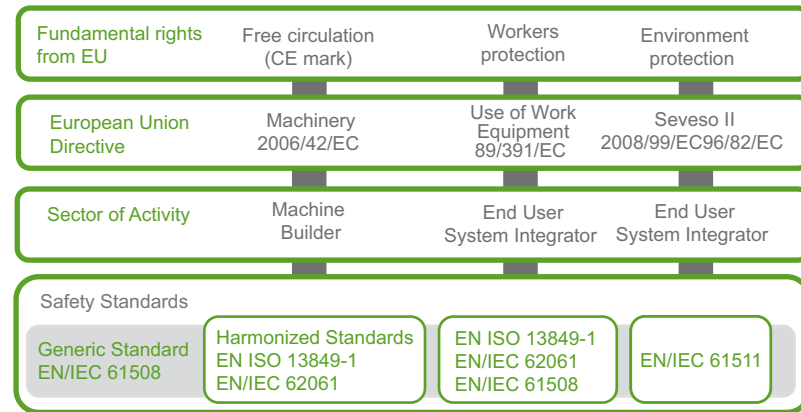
Fundamental rights from EU

Free circulation (CE mark)

Workers protection

Environment protection

European Union Directive

Machinery 2006/42/EC

Use of Work Equipment 89/391/EC

Seveso II 2008/99/EC96/82/EC

Sector of Activity

Machine Builder

End User System Integrator

End User System Integrator

Safety Standards

Generic Standard EN/IEC 61508

Harmonized Standards EN ISO 13849-1 EN/IEC 62061

EN ISO 13849-1 EN/IEC 62061 EN/IEC 61508

EN/IEC 61511